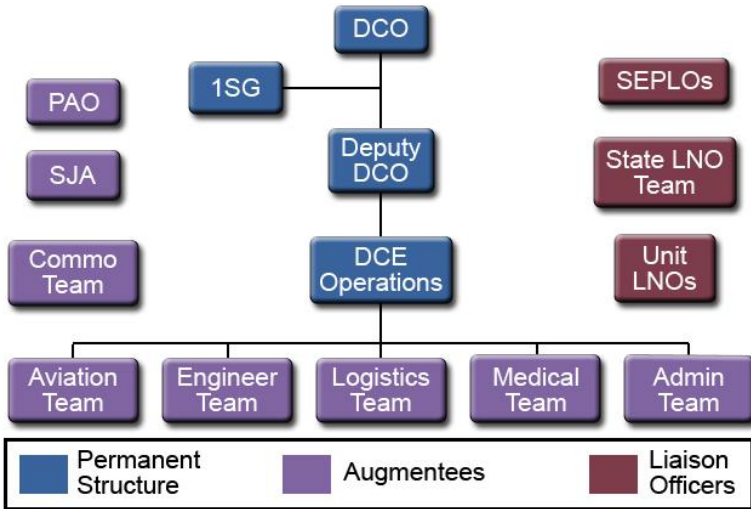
DCO

1SG

PAO

SJA

Commo Team

Deputy DCO

DCE Operations

SEPLOs

State LNO Team

Unit LNOs

Aviation Team

Engineer Team

Logistics Team

Medical Team

Admin Team

Permanent Structure

Augmentees

Liaison Officers